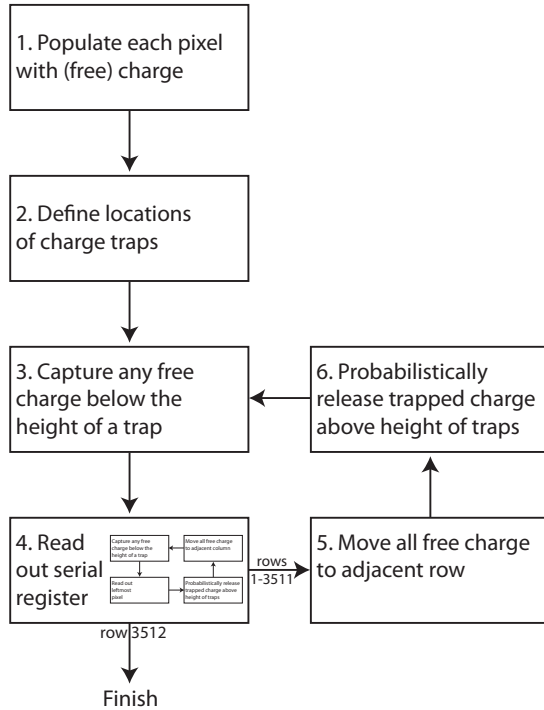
1. Populate each pixel with (free) charge

2. Define locations of charge traps

3. Capture any free charge below the height of a trap

6. Probabilistically release trapped charge above height of traps

4. Read out serial register

Capture any free charge below the height of a trap

Move all free charge to adjacent column

Read out leftmost pixel

Probabilistically release trapped charge above height of traps

rows 1-3511

5. Move all free charge to adjacent row

row 3512

Finish